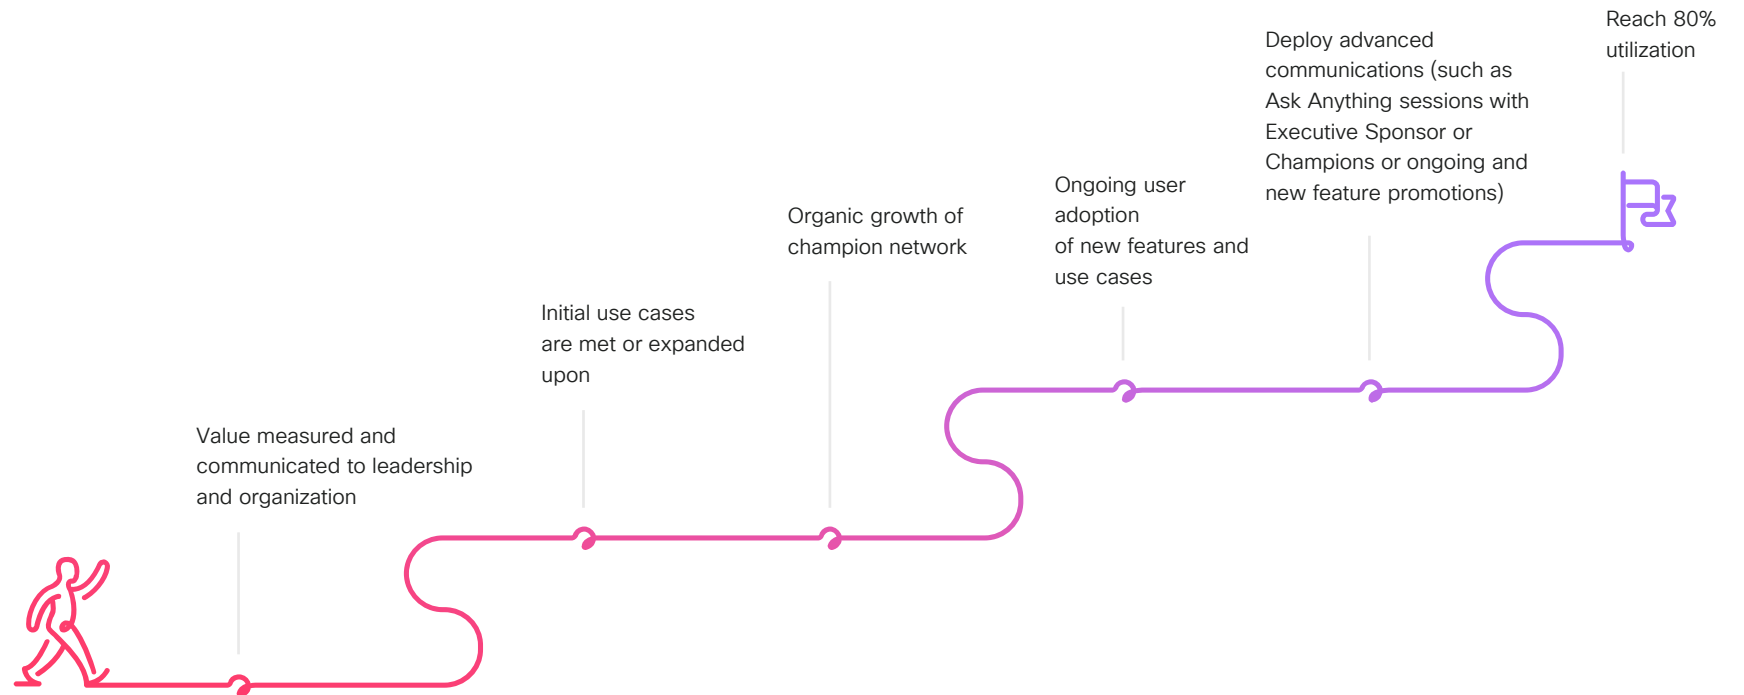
Value measured and communicated to leadership and organization

Initial use cases are met or expanded upon

Organic growth of champion network

Ongoing user adoption of new features and use cases

Deploy advanced communications (such as Ask Anything sessions with Executive Sponsor or Champions or ongoing and new feature promotions)

Reach 80% utilization